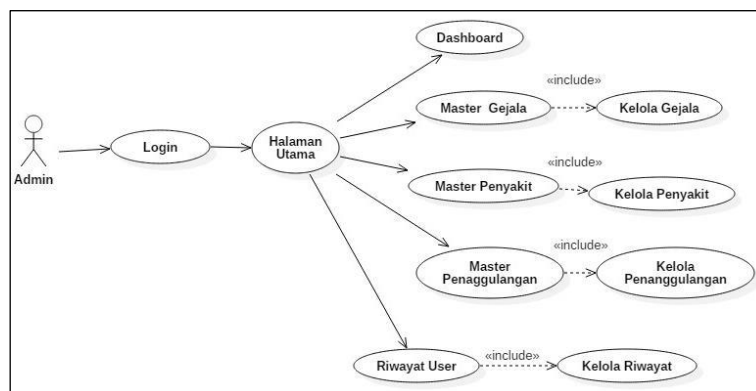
Admin

Login

Halaman Utama

Dashboard

Master Gejala

«include»

Kelola Gejala

Master Penyakit

«include»

Kelola Penyakit

Master Penanggulangan

«include»

Kelola Penanggulangan

Riwayat User

«include»

Kelola Riwayat